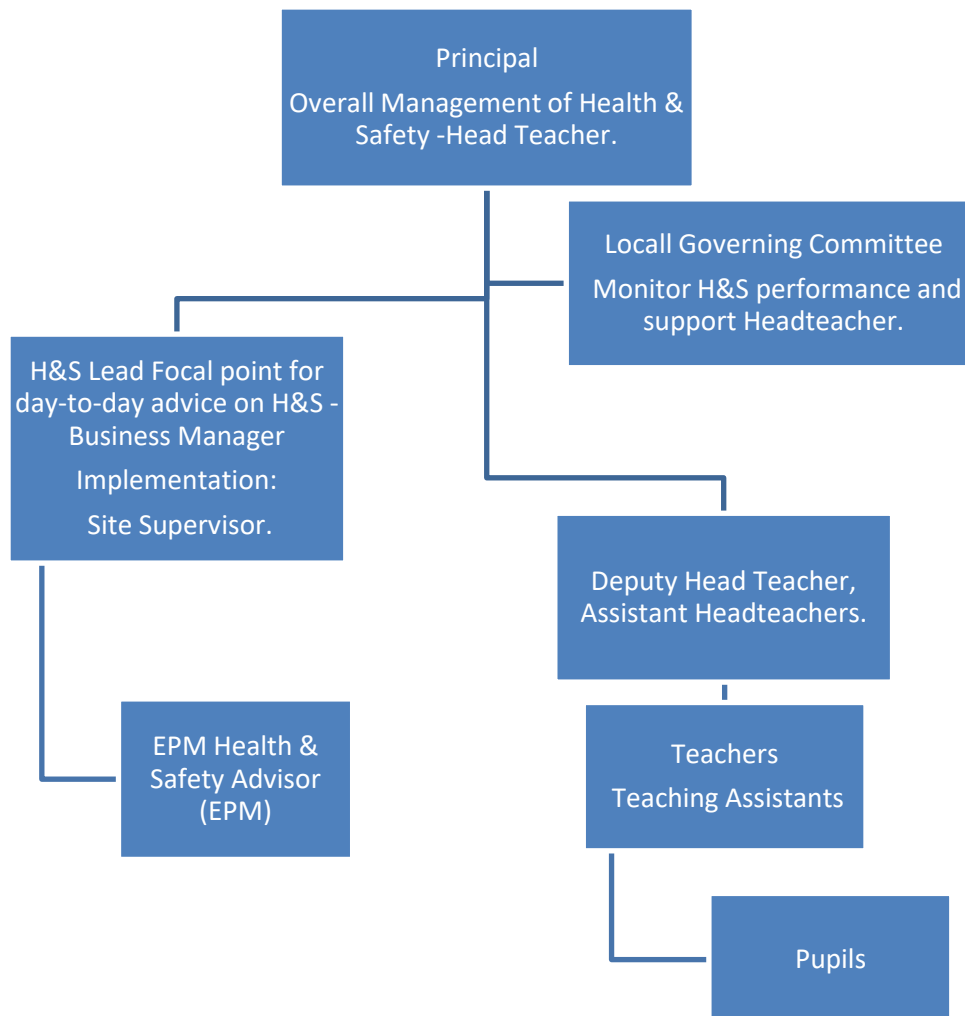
Principal

Overall Management of Health & Safety -Head Teacher.

Locall Governing Committee

Monitor H&S performance and support Headteacher.

H&S Lead Focal point for day-to-day advice on H&S - Business Manager

Implementation:

Site Supervisor.

Deputy Head Teacher, Assistant Headteachers.

EPM Health & Safety Advisor (EPM)

Teachers

Teaching Assistants

Pupils